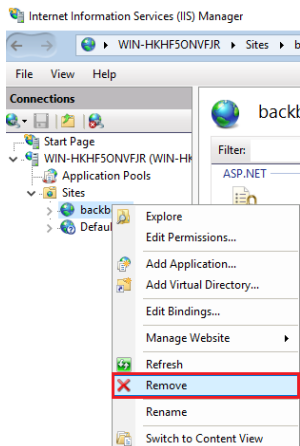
Internet Information Services (IIS) Manager

WIN-HKHF5ONVFJR ▸ Sites ▸

File View Help

Connections

Start Page
WIN-HKHF5ONVFJR (WIN-HK
Application Pools
Sites
backb
Defaul

backb

Filter:

ASP.NET

Explore
Edit Permissions...
Add Application...
Add Virtual Directory...
Edit Bindings...
Manage Website
Refresh
Remove
Rename
Switch to Content View